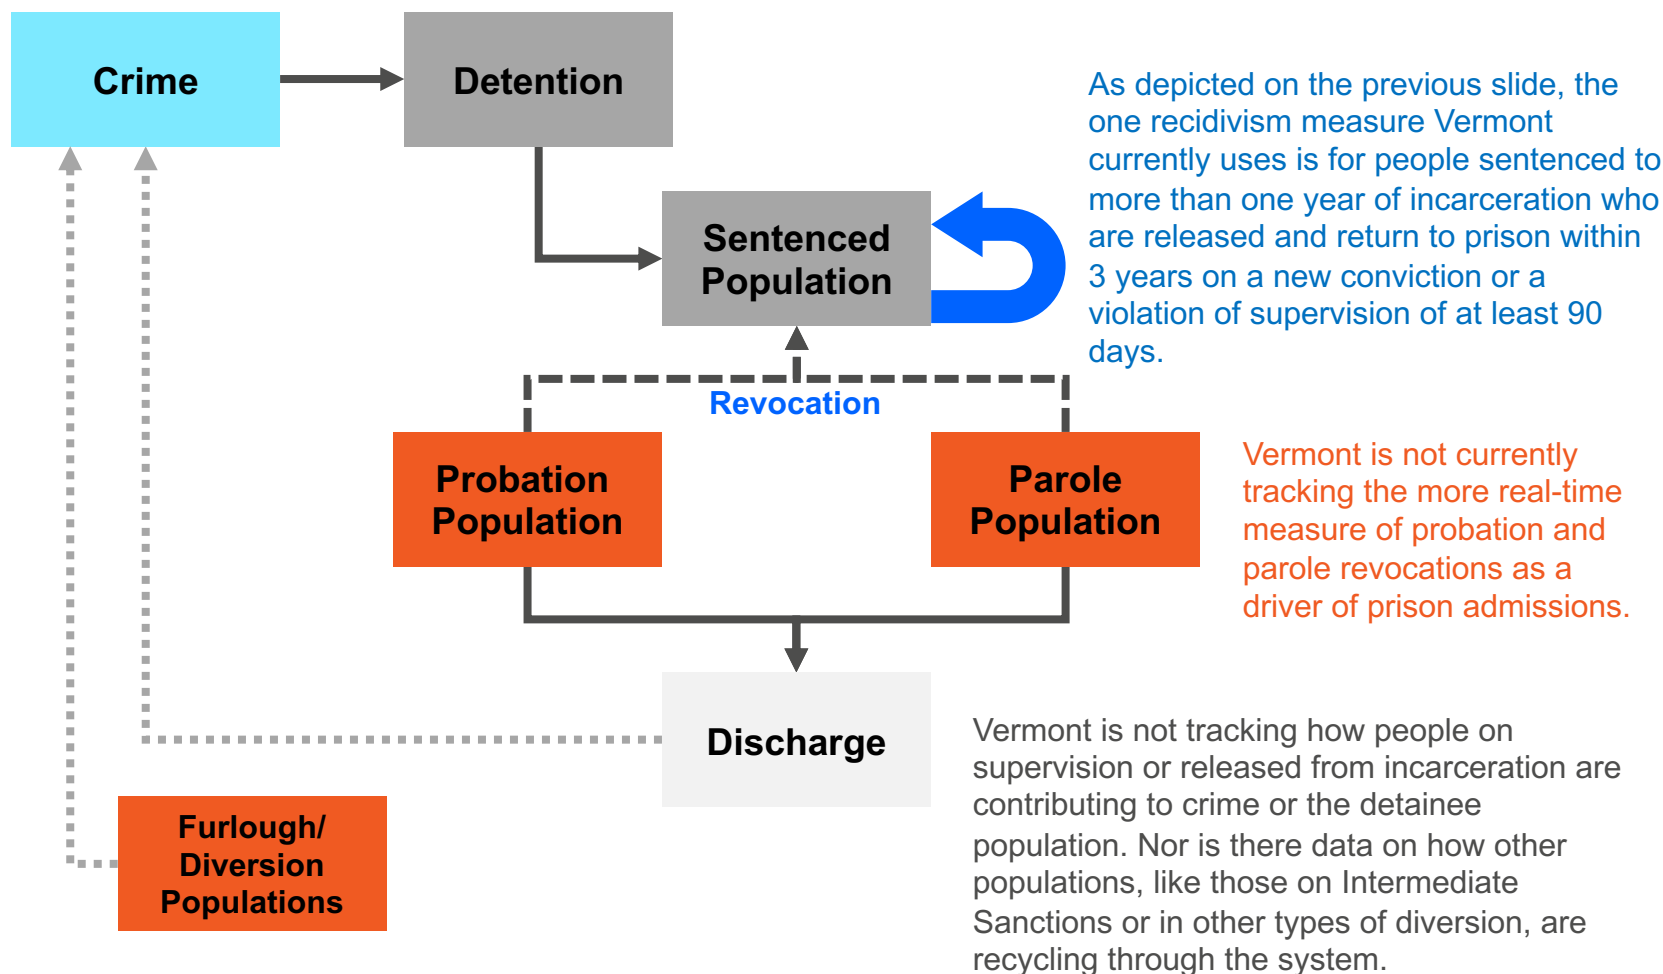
Crime

Detention

Sentenced Population

As depicted on the previous slide, the one recidivism measure Vermont currently uses is for people sentenced to more than one year of incarceration who are released and return to prison within 3 years on a new conviction or a violation of supervision of at least 90 days.

Revocation

Probation Population

Parole Population

Vermont is not currently tracking the more real-time measure of probation and parole revocations as a driver of prison admissions.

Discharge

Vermont is not tracking how people on supervision or released from incarceration are contributing to crime or the detainee population. Nor is there data on how other populations, like those on Intermediate Sanctions or in other types of diversion, are recycling through the system.

Furlough/ Diversion Populations